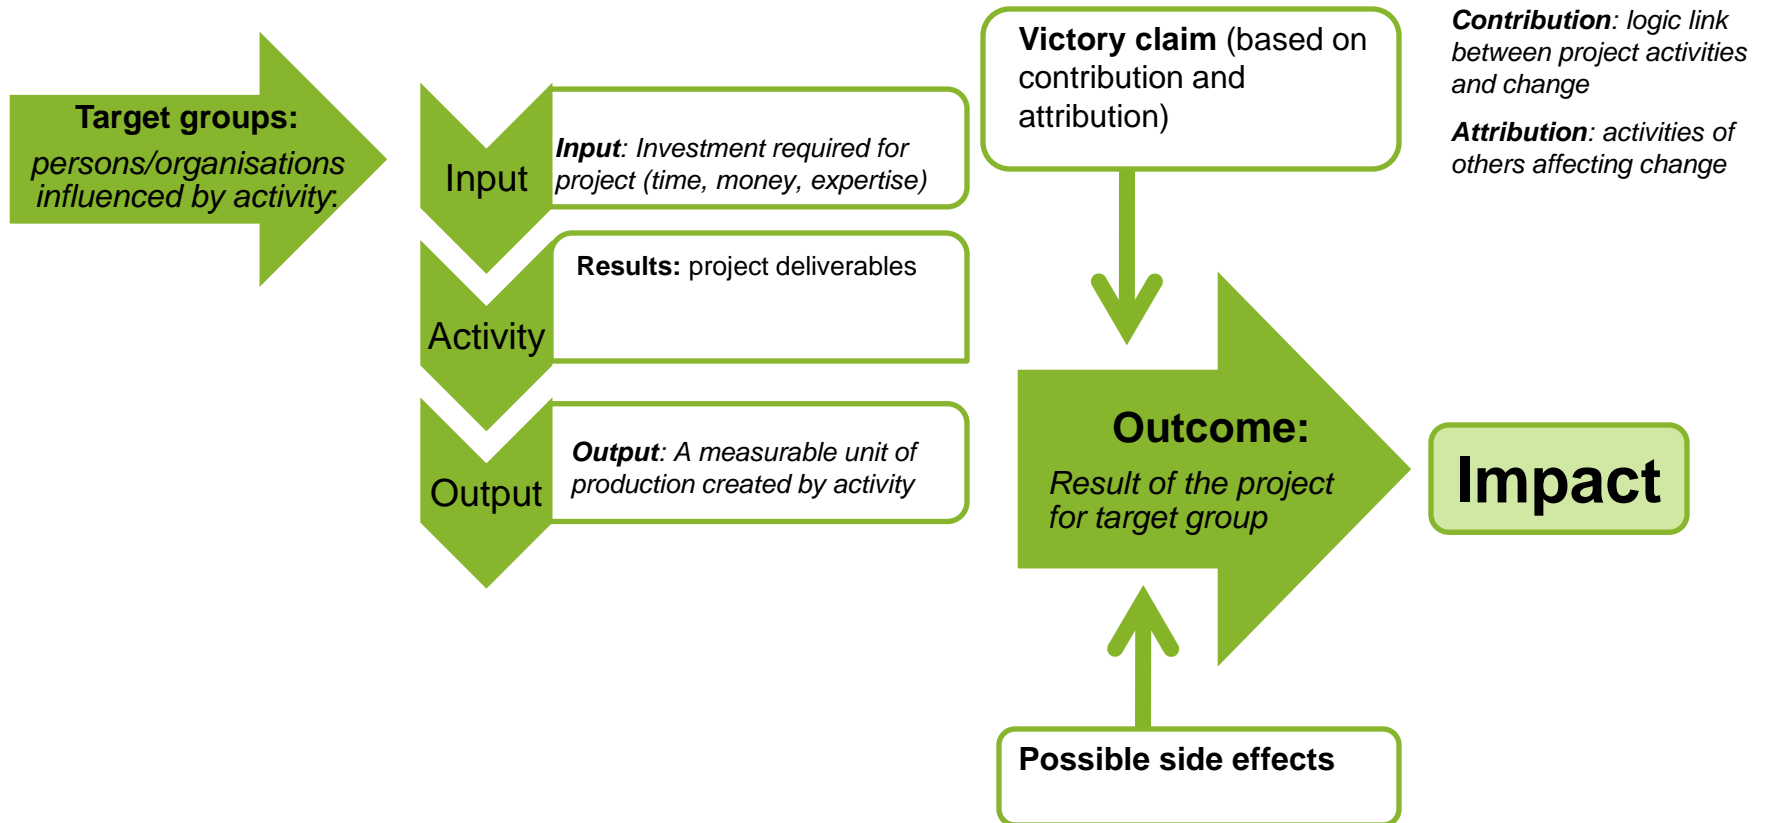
Target groups:
persons/organisations influenced by activity:

Input

Input: Investment required for project (time, money, expertise)

Activity

Results: project deliverables

Output

Output: A measurable unit of production created by activity

Victory claim (based on contribution and attribution)

Contribution: logic link between project activities and change

Attribution: activities of others affecting change

Outcome:
Result of the project for target group

Impact

Possible side effects